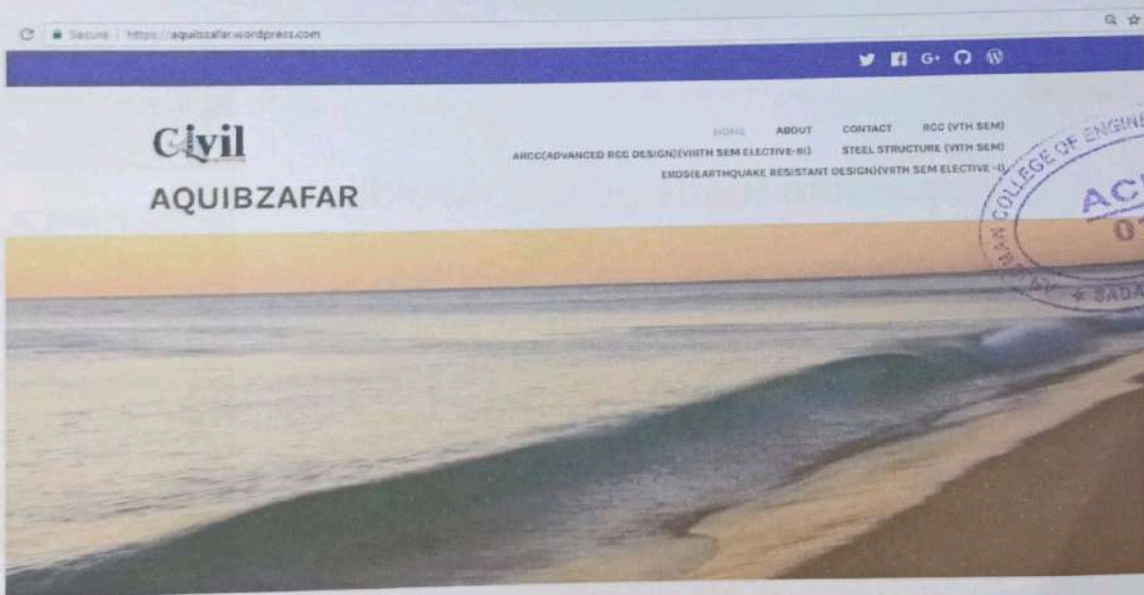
Secure | https://aquibzafar.wordpress.com

Civil

AQUIBZAFAR

HOME ABOUT CONTACT RCC (VTH SEM)

ARCC(ADVANCED RCC DESIGN)(VIIITH SEM ELECTIVE-III) STEEL STRUCTURE (VITH SEM)

ERDS(EARTHQUAKE RESISTANT DESIGN)(VIITH SEM ELECTIVE -I)

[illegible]MAN COLLEGE OF ENGIN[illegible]

AC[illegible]

0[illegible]

★ SADA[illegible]